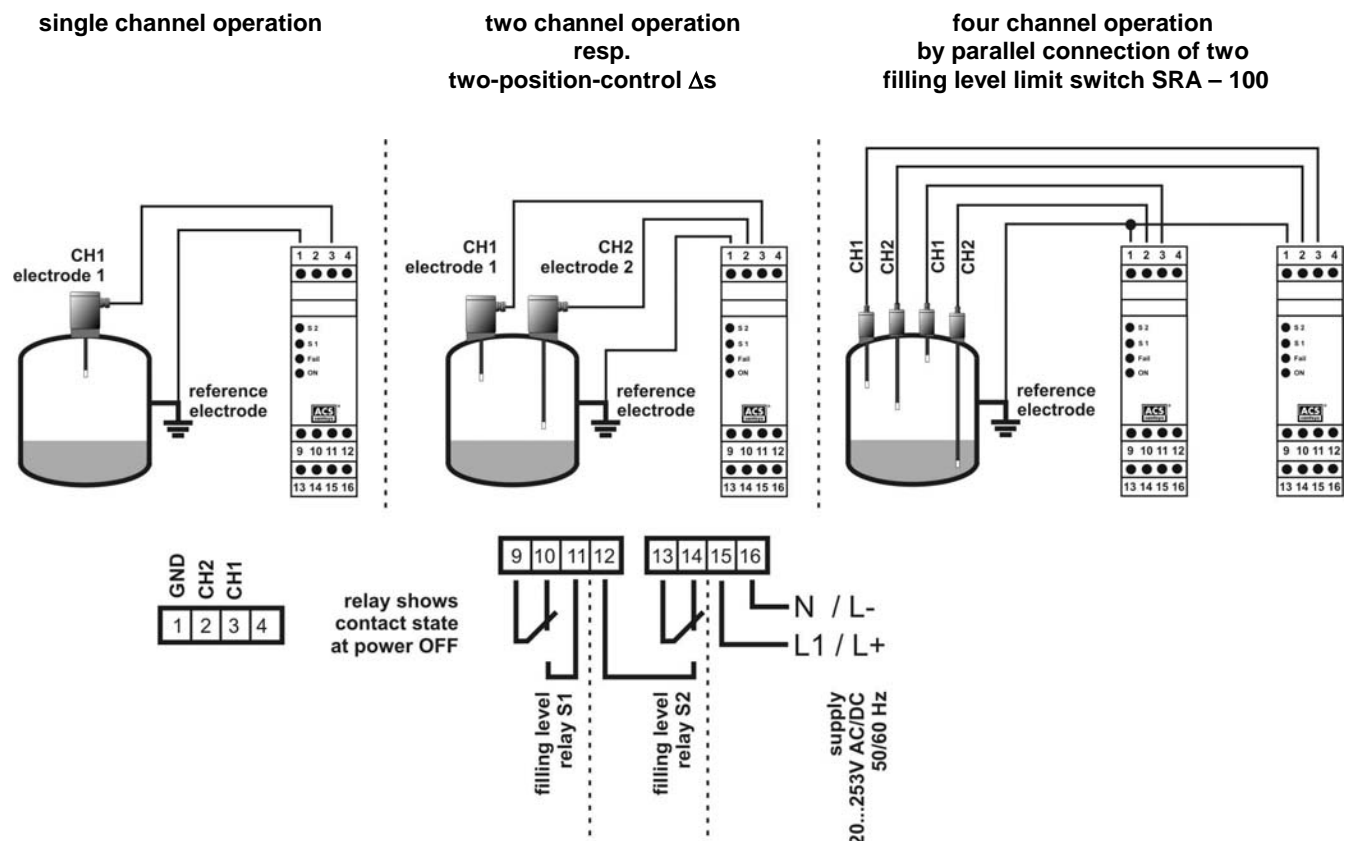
single channel operation

two channel operation resp. two-position-control $\Delta$s

four channel operation by parallel connection of two filling level limit switch SRA – 100

CH1 electrode 1

1 2 3 4

S 2
S 1
Fail
ON

reference electrode

ACS

9 10 11 12

13 14 15 16

CH1 electrode 1

CH2 electrode 2

1 2 3 4

S 2
S 1
Fail
ON

reference electrode

ACS

9 10 11 12

13 14 15 16

CH1
CH2
CH1
CH2

1 2 3 4

S 2
S 1
Fail
ON

reference electrode

ACS

9 10 11 12

13 14 15 16

1 2 3 4

S 2
S 1
Fail
ON

ACS

9 10 11 12

13 14 15 16

GND
CH2
CH1

1 2 3 4

relay shows contact state at power OFF

9 10 11 12 13 14 15 16

N / L-

L1 / L+

filling level relay S1

filling level relay S2

supply
20...253V AC/DC
50/60 Hz